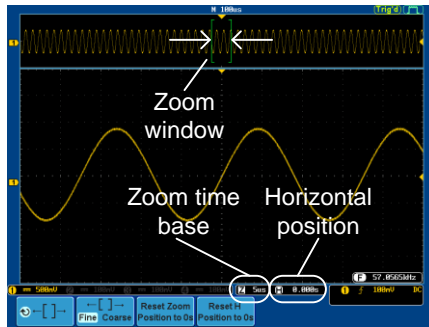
M 100ns
Trig'd

Zoom window

Zoom time base

Horizontal position

F 57.0565kHz

1 500mV 2 1 100mV 3 100mV 4 100mV Z 5us H 0.000s 1 100mV DC

←[ ]→
←[ ]→ Fine Coarse
Reset Zoom Position to 0s
Reset H Position to 0s